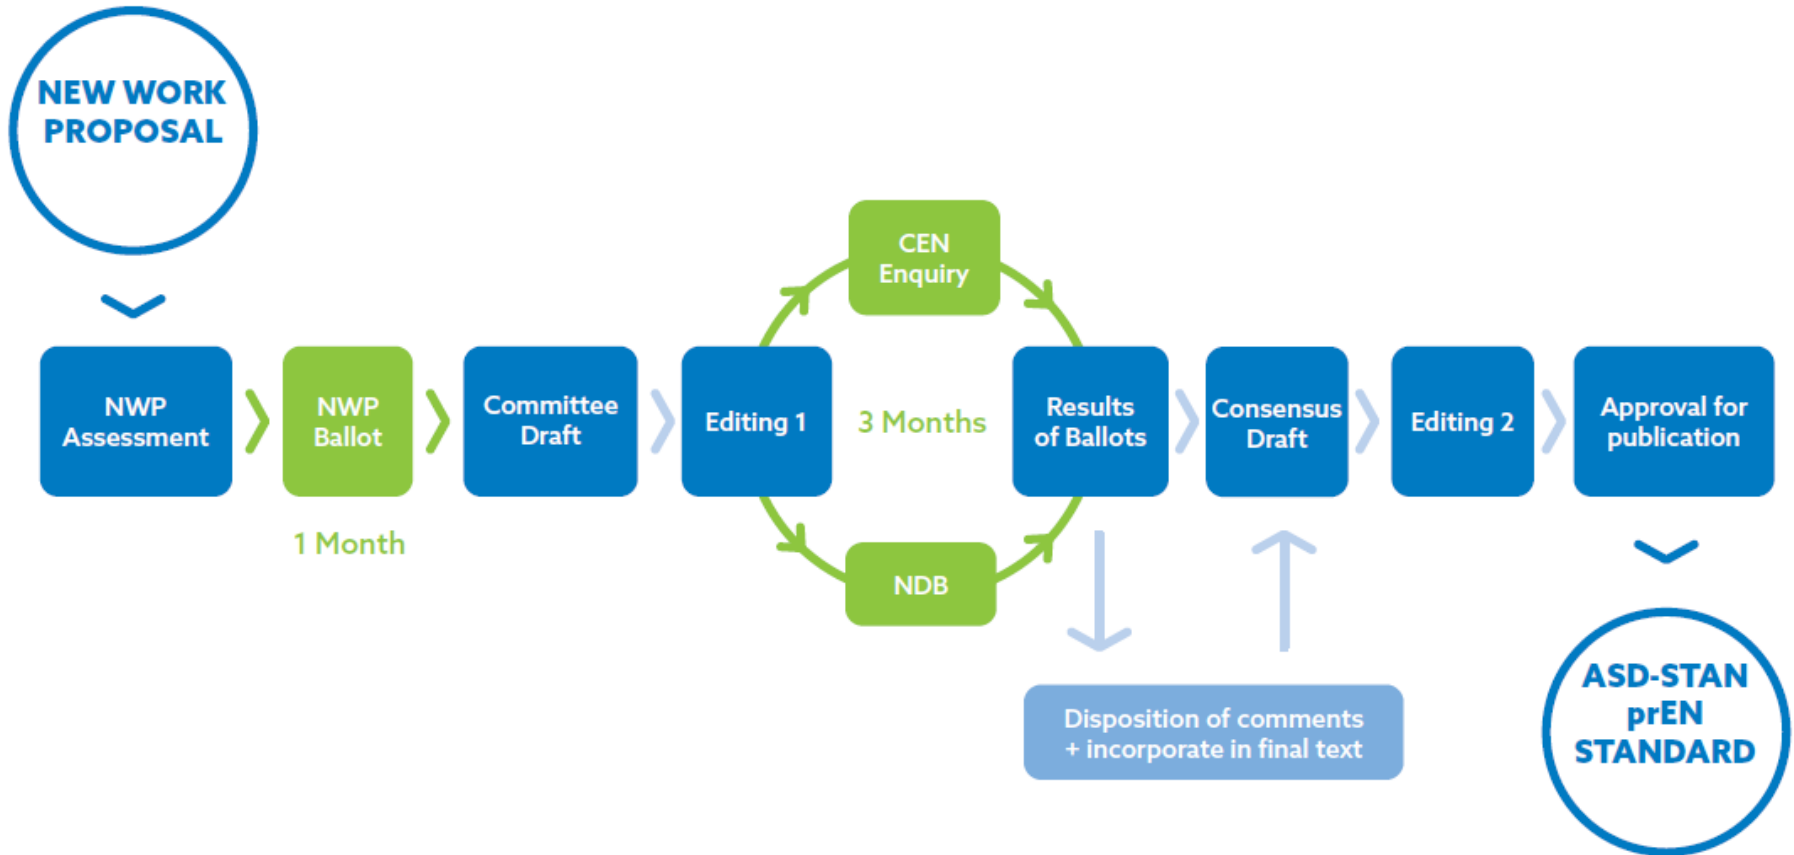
NEW WORK PROPOSAL

NWP Assessment

NWP Ballot

1 Month

Committee Draft

Editing 1

CEN Enquiry

3 Months

NDB

Results of Ballots

Consensus Draft

Editing 2

Approval for publication

Disposition of comments + incorporate in final text

ASD-STAN prEN STANDARD